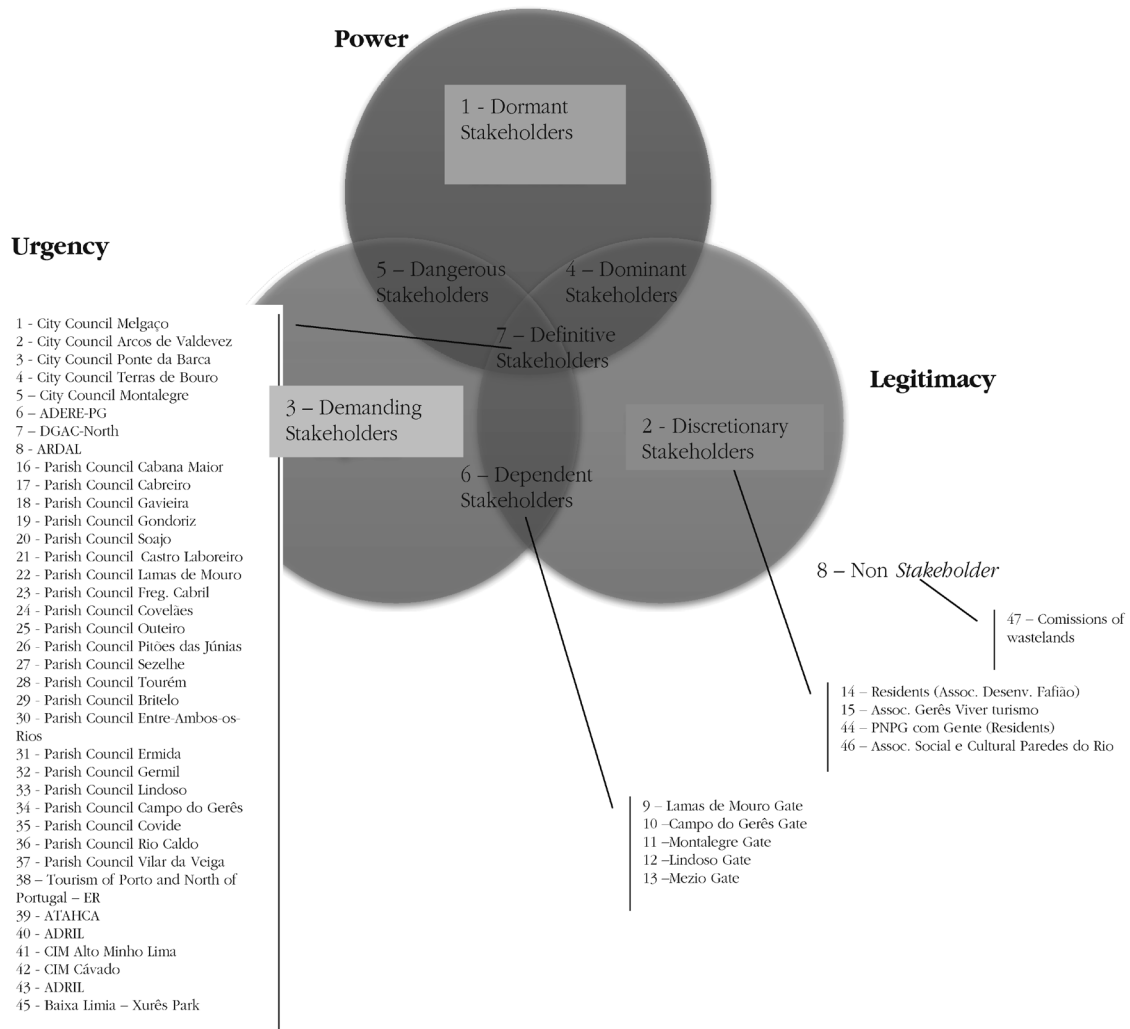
Power

1 - Dormant Stakeholders

Urgency

5 – Dangerous Stakeholders

4 – Dominant Stakeholders

7 – Definitive Stakeholders

Legitimacy

3 – Demanding Stakeholders

2 - Discretionary Stakeholders

6 – Dependent Stakeholders

8 – Non *Stakeholder*

1 - City Council Melgaço
2 - City Council Arcos de Valdevez
3 - City Council Ponte da Barca
4 - City Council Terras de Bouro
5 – City Council Montalegre
6 – ADERE-PG
7 – DGAC-North
8 - ARDAL
16 - Parish Council Cabana Maior
17 - Parish Council Cabreiro
18 - Parish Council Gavieira
19 - Parish Council Gondoriz
20 - Parish Council Soajo
21 - Parish Council Castro Laboreiro
22 - Parish Council Lamas de Mouro
23 - Parish Council Freg. Cabril
24 - Parish Council Covelães
25 - Parish Council Outeiro
26 - Parish Council Pitões das Júnias
27 - Parish Council Sezelhe
28 - Parish Council Tourém
29 - Parish Council Britelo
30 - Parish Council Entre-Ambos-os-Rios
31 - Parish Council Ermida
32 - Parish Council Germil
33 - Parish Council Lindoso
34 - Parish Council Campo do Gerês
35 - Parish Council Covide
36 - Parish Council Rio Caldo
37 - Parish Council Vilar da Veiga
38 – Tourism of Porto and North of Portugal – ER
39 - ATAHCA
40 - ADRIL
41 - CIM Alto Minho Lima
42 - CIM Cávado
43 - ADRIL
45 - Baixa Limia – Xurês Park

47 – Comissions of wastelands

14 – Residents (Assoc. Desenv. Fafião)
15 – Assoc. Gerês Viver turismo
44 – PNPG com Gente (Residents)
46 – Assoc. Social e Cultural Paredes do Rio

9 – Lamas de Mouro Gate
10 –Campo do Gerês Gate
11 –Montalegre Gate
12 –Lindoso Gate
13 –Mezio Gate